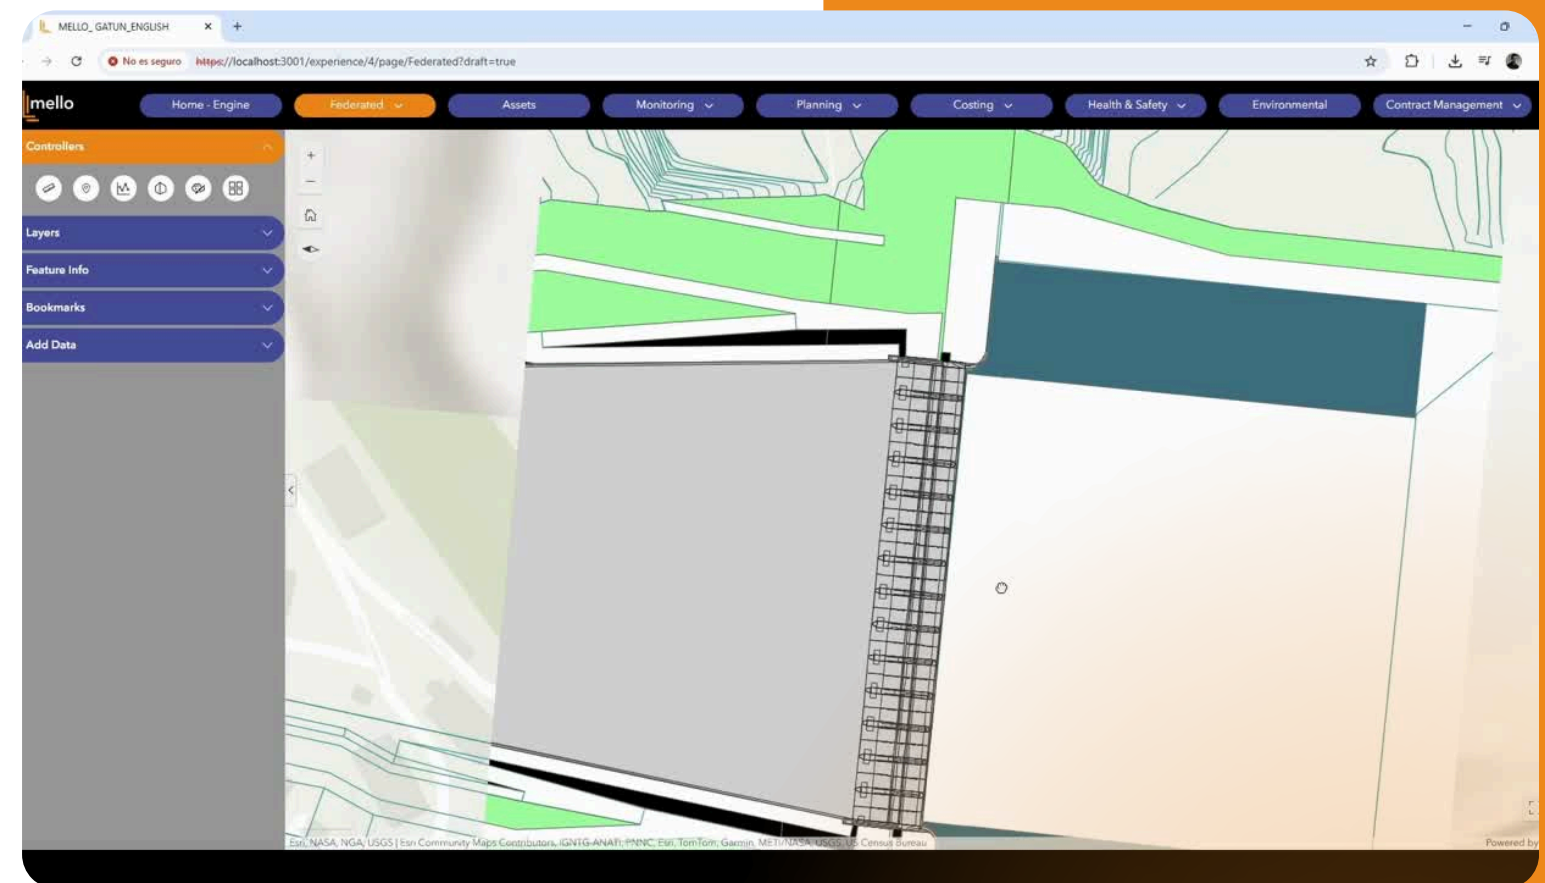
MELLO_ GATUN_ENGLISH

No es seguro https://localhost:3001/experience/4/page/Federated?draft=true

mello

Home - Engine
Federated
Assets
Monitoring
Planning
Costing
Health & Safety
Environmental
Contract Management

Controllers

Layers
Feature Info
Bookmarks
Add Data

Esri, NASA, NGA, USGS | Esri Community Maps Contributors, IGNTG-ANATI, PNNC, Esri, TomTom, Garmin, METI/NASA, USGS, US Census Bureau

Powered by